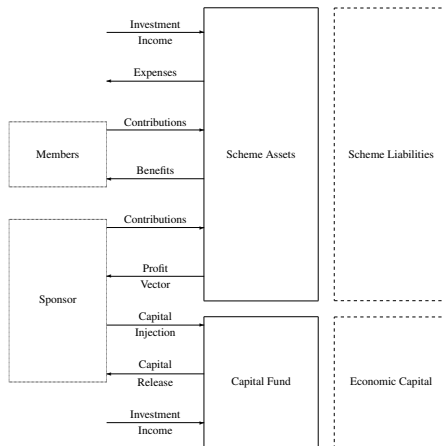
Investment
Income

Expenses

Contributions

Members

Benefits

Scheme Assets

Scheme Liabilities

Contributions

Profit
Vector

Sponsor

Capital
Injection

Capital
Release

Capital Fund

Economic Capital

Investment
Income